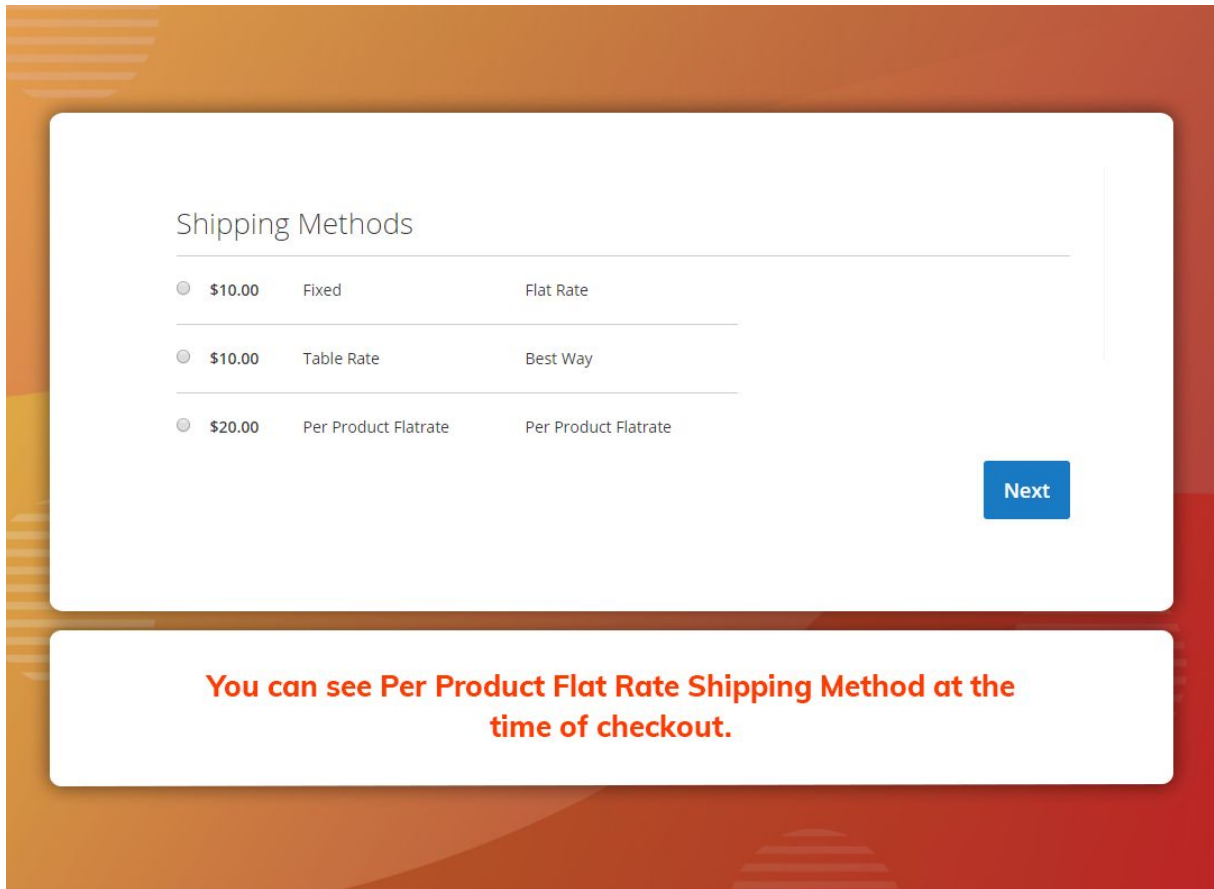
Shipping Methods

| | | |
|---|---|---|
| $10.00 | Fixed | Flat Rate |
| $10.00 | Table Rate | Best Way |
| $20.00 | Per Product Flatrate | Per Product Flatrate |

Next

You can see Per Product Flat Rate Shipping Method at the time of checkout.